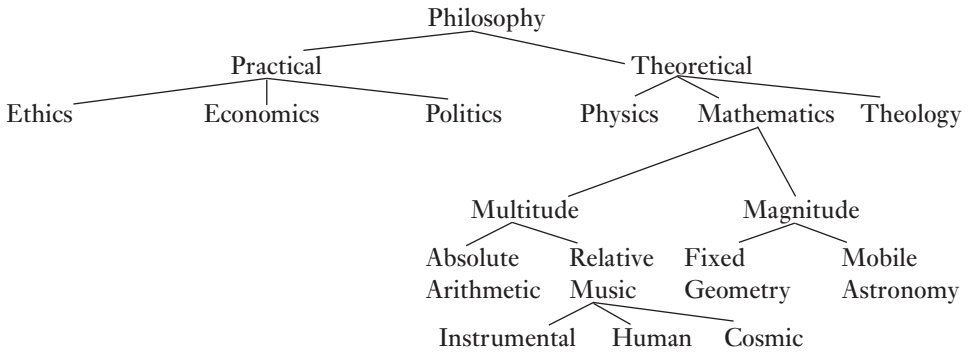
Philosophy

Practical
Theoretical

Ethics
Economics
Politics
Physics
Mathematics
Theology

Multitude
Magnitude

Absolute
Arithmetic
Relative
Music
Fixed
Geometry
Mobile
Astronomy

Instrumental
Human
Cosmic